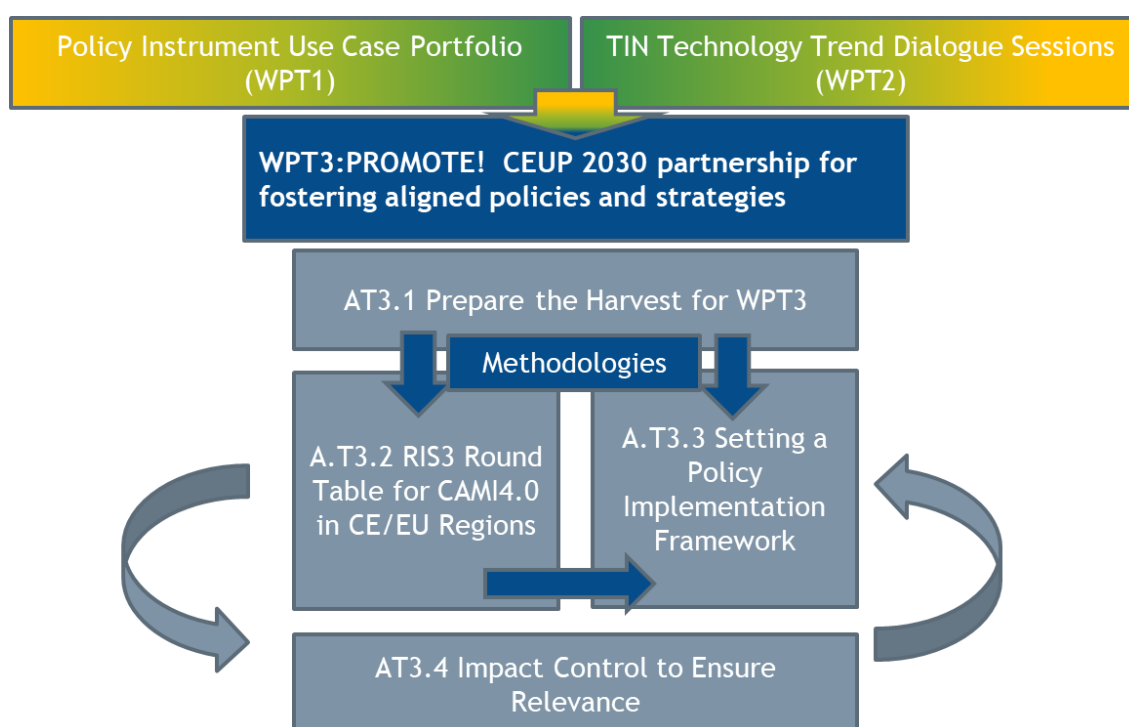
Policy Instrument Use Case Portfolio (WPT1)

TIN Technology Trend Dialogue Sessions (WPT2)

WPT3:PROMOTE! CEUP 2030 partnership for fostering aligned policies and strategies

AT3.1 Prepare the Harvest for WPT3

Methodologies

A.T3.2 RIS3 Round Table for CAMI4.0 in CE/EU Regions

A.T3.3 Setting a Policy Implementation Framework

AT3.4 Impact Control to Ensure Relevance